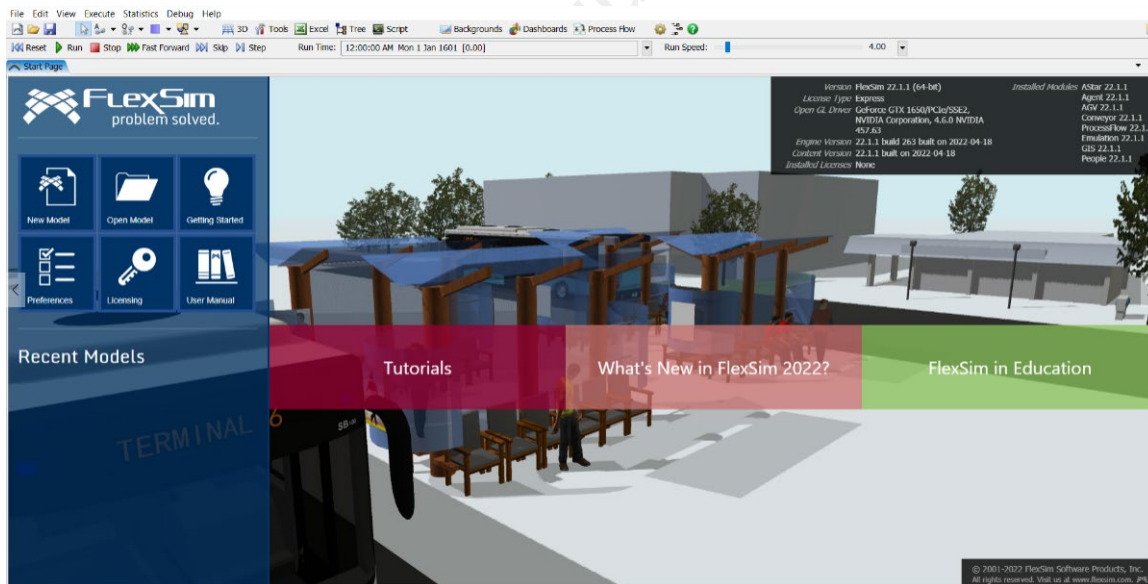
File Edit View Execute Statistics Debug Help

3D Tools Excel Tree Script Backgrounds Dashboards Process Flow

Reset Run Stop Fast Forward Skip Step Run Time: 12:00:00 AM Mon 1 Jan 1601 [0.00] Run Speed: 4.00

Start Page

FlexSim
problem solved.

New Model
Open Model
Getting Started
Preferences
Licensing
User Manual

Recent Models

Version FlexSim 22.1.1 (64-bit)
License Type Express
Open GL Driver GeForce GTX 1650/PCIe/SSE2, NVIDIA Corporation, 4.6.0 NVIDIA 457.63
Engine Version 22.1.1 build 263 built on 2022-04-18
Content Version 22.1.1 built on 2022-04-18
Installed Licenses None

Installed Modules AStar 22.1.1
Agent 22.1.1
AGV 22.1.1
Conveyor 22.1.1
ProcessFlow 22.1.
Emulation 22.1.1
GIS 22.1.1
People 22.1.1

Tutorials

What's New in FlexSim 2022?

FlexSim in Education

TERMINAL

© 2001-2022 FlexSim Software Products, Inc.
All rights reserved. Visit us at www.flexsim.com.